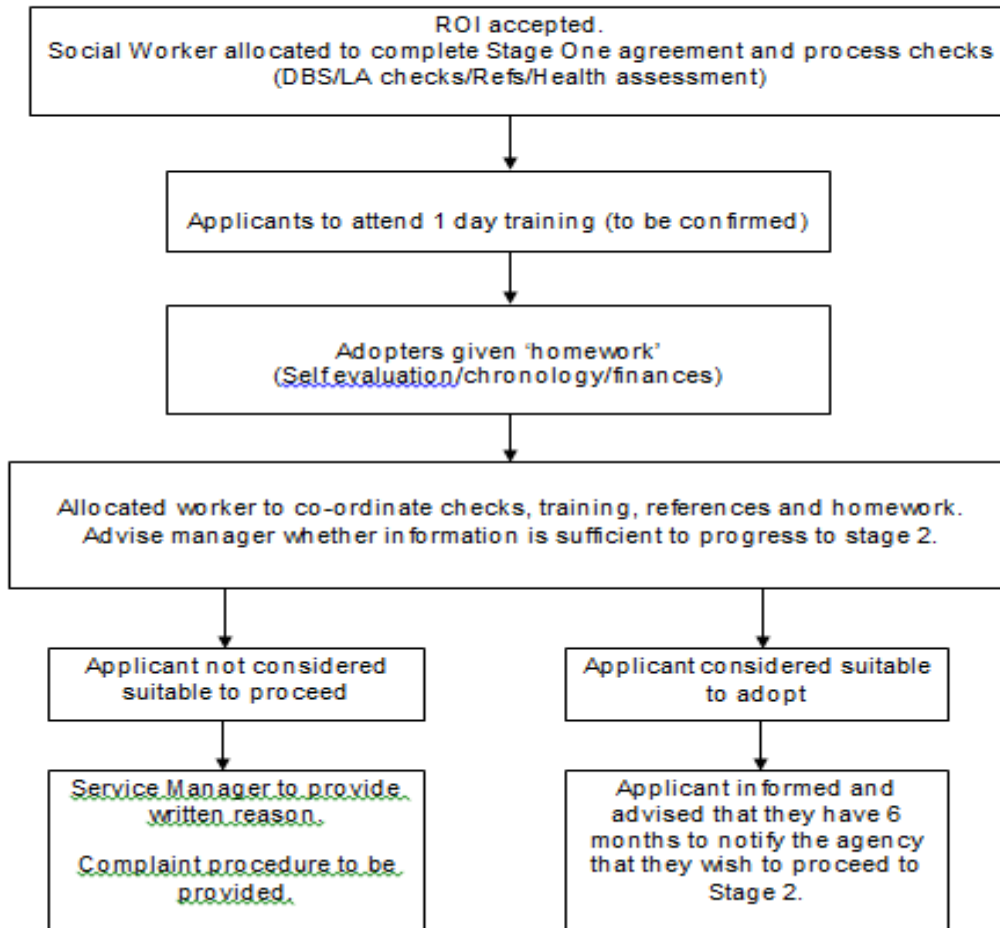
ROI accepted.
Social Worker allocated to complete Stage One agreement and process checks (DBS/LA checks/Refs/Health assessment)

Applicants to attend 1 day training (to be confirmed)

Adopters given 'homework' (Self evaluation/chronology/finances)

Allocated worker to co-ordinate checks, training, references and homework. Advise manager whether information is sufficient to progress to stage 2.

Applicant not considered suitable to proceed

Service Manager to provide written reason.

Complaint procedure to be provided.

Applicant considered suitable to adopt

Applicant informed and advised that they have 6 months to notify the agency that they wish to proceed to Stage 2.